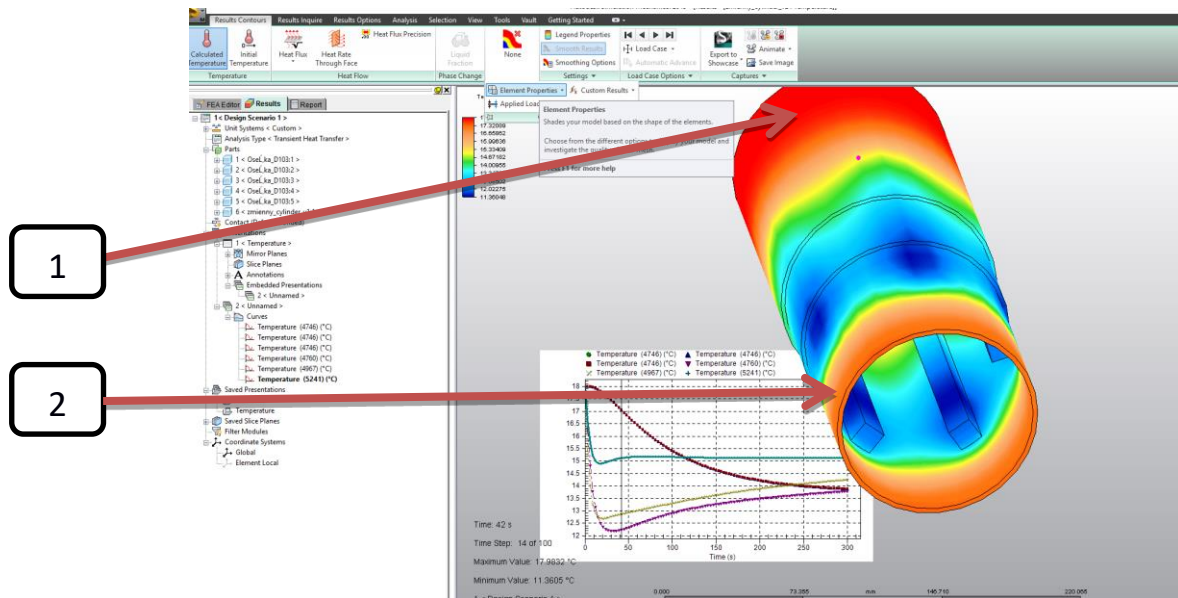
Results Contours Results Inquire Results Options Analysis Selection View Tools Vault Getting Started

Calculated Temperature Initial Temperature
Temperature
Heat Flux Heat Rate Through Face Heat Flux Precision
Heat Flow
Liquid Fraction
Phase Change
None
Legend Properties
Smooth Results
Smoothing Options
Settings
Load Case
Automatic Advance
Load Case Options
Export to Showcase
Animate
Save Image
Captures

FEA Editor Results Report
1 < Design Scenario 1 >
Unit Systems < Custom >
Analysis Type < Transient Heat Transfer >
Parts
1 < OseL_ka_D103:1 >
2 < OseL_ka_D103:2 >
3 < OseL_ka_D103:3 >
4 < OseL_ka_D103:4 >
5 < OseL_ka_D103:5 >
6 < zmienny_cylinder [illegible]
Contact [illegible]
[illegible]tations
1 < Temperature >
Mirror Planes
Slice Planes
Annotations
Embedded Presentations
2 < Unnamed >
2 < Unnamed >
Curves
Temperature (4746) (°C)
Temperature (4746) (°C)
Temperature (4746) (°C)
Temperature (4760) (°C)
Temperature (4967) (°C)
Temperature (5241) (°C)
Saved Presentations
Temperature
Saved Slice Planes
Filter Modules
Coordinate Systems
Global
Element Local

Element Properties Custom Results
Applied Load
Element Properties
Shades your model based on the shape of the elements.
Choose from the different options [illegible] your model and investigate the qualit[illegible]
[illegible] F1 for more help

17.32099
16.65952
15.99836
15.33409
14.67182
14.00955
13.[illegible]
12.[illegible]
12.02275
11.36048

1

2

Temperature (4746) (°C) Temperature (4746) (°C)
Temperature (4746) (°C) Temperature (4760) (°C)
Temperature (4967) (°C) Temperature (5241) (°C)
18
17.5
17
16.5
16
15.5
15
14.5
14
13.5
13
12.5
12
0 50 100 150 200 250 300
Time (s)

Time: 42 s
Time Step: 14 of 100
Maximum Value: 17.9832 °C
Minimum Value: 11.3605 °C

0.000 73.355 mm 146.710 220.066